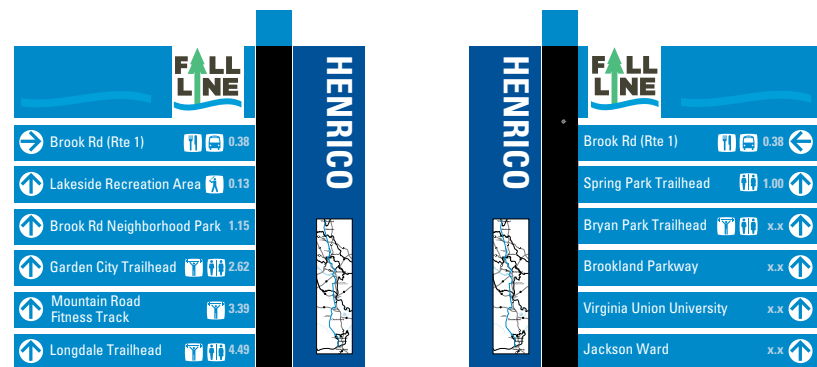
FALL LINE

Brook Rd (Rte 1) 0.38

Lakeside Recreation Area 0.13

Brook Rd Neighborhood Park 1.15

Garden City Trailhead 2.62

Mountain Road Fitness Track 3.39

Longdale Trailhead 4.49

HENRICO

HENRICO

FALL LINE

Brook Rd (Rte 1) 0.38

Spring Park Trailhead 1.00

Bryan Park Trailhead x.x

Brookland Parkway x.x

Virginia Union University x.x

Jackson Ward x.x